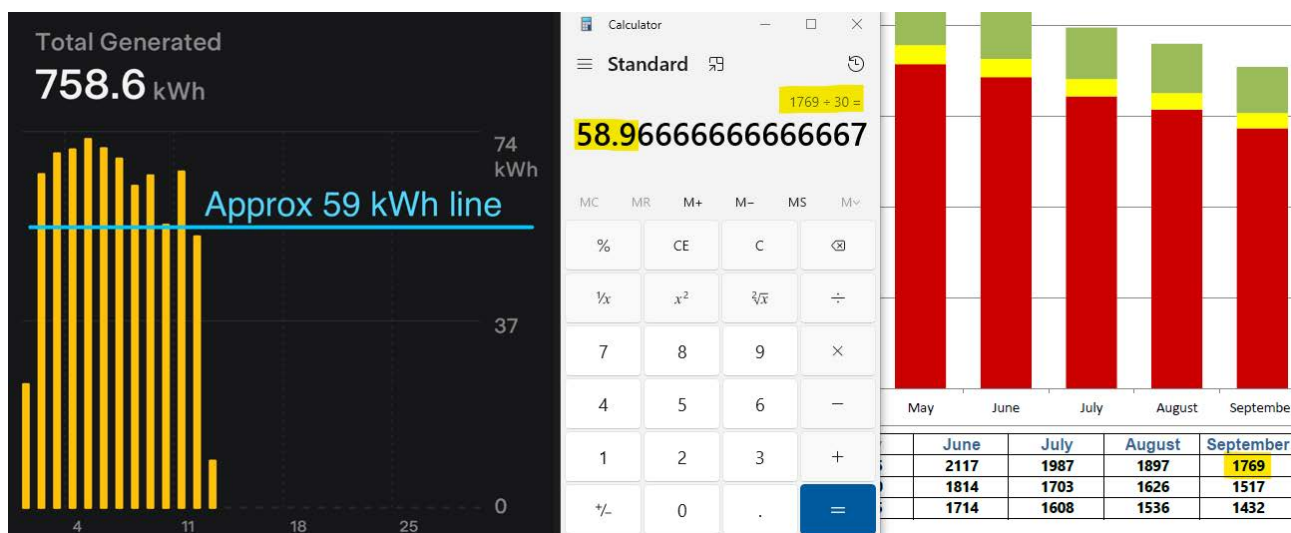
Total Generated
758.6 kWh

74 kWh

Approx 59 kWh line

37

0

4 11 18 25

Calculator

Standard

1769 ÷ 30 =

58.96666666666667

MC MR M+ M− MS M˅

% CE C ⌫

⅟x $x^2$ $\sqrt[2]{x}$ ÷

7 8 9 ×

4 5 6 −

1 2 3 +

+/− 0 . =

May June July August Septembe

| June | July | August | September |
|---|---|---|---|
| 2117 | 1987 | 1897 | 1769 |
| 1814 | 1703 | 1626 | 1517 |
| 1714 | 1608 | 1536 | 1432 |